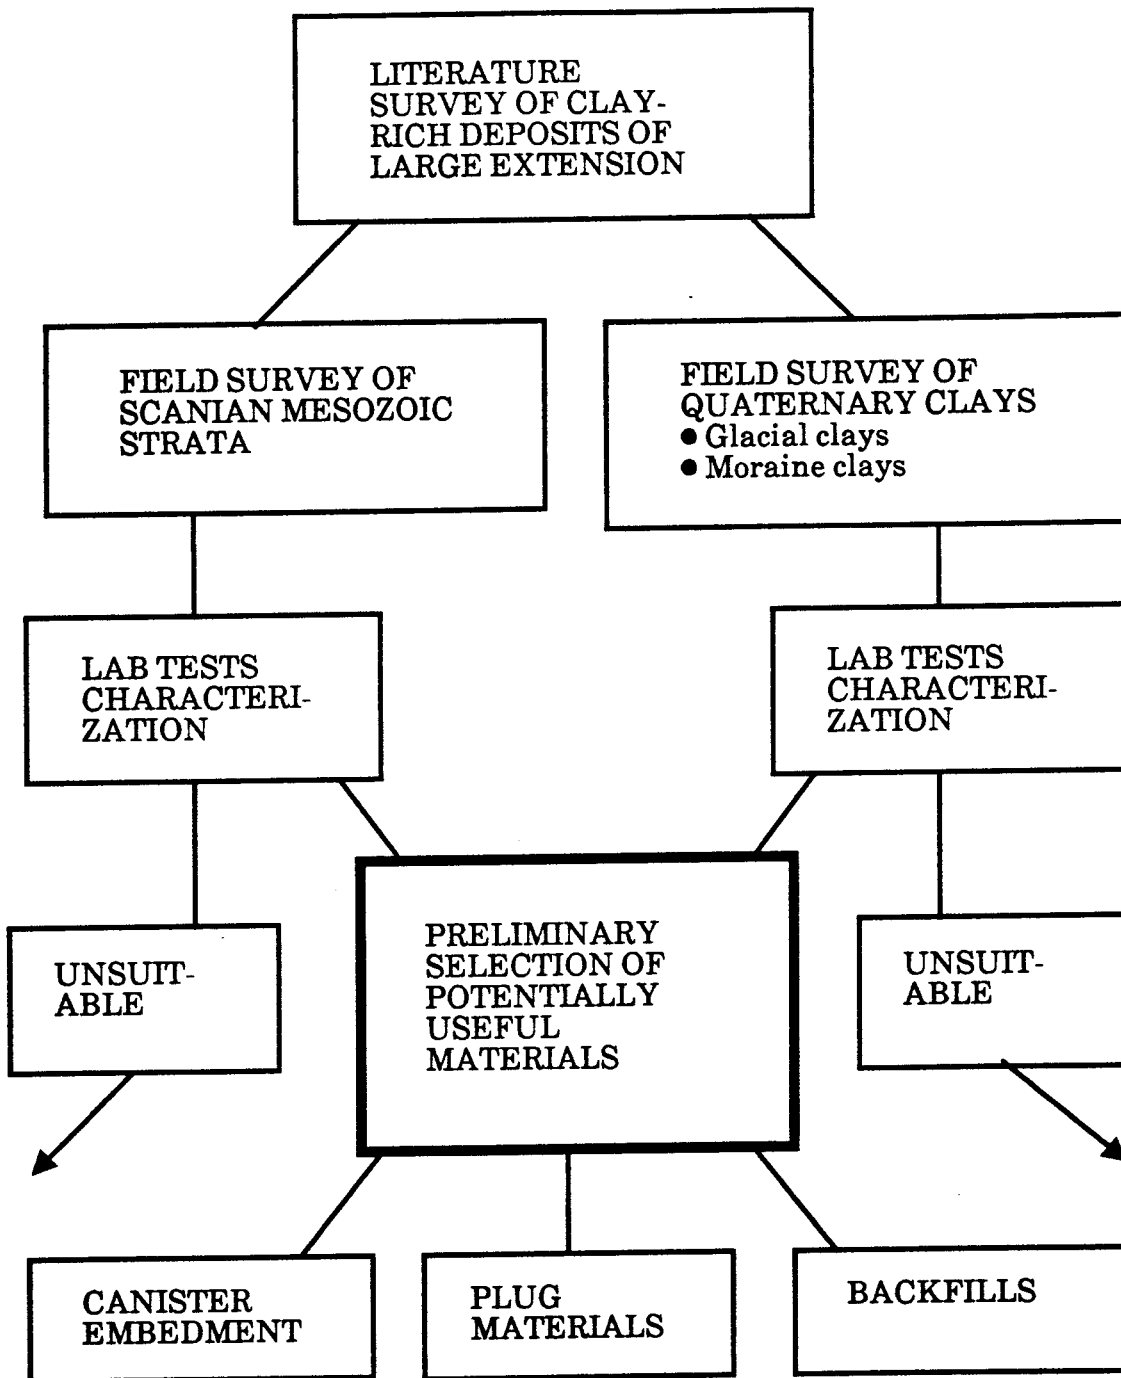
LITERATURE SURVEY OF CLAY-RICH DEPOSITS OF LARGE EXTENSION

FIELD SURVEY OF SCANIAN MESOZOIC STRATA

FIELD SURVEY OF QUATERNARY CLAYS
● Glacial clays
● Moraine clays

LAB TESTS CHARACTERIZATION

LAB TESTS CHARACTERIZATION

UNSUITABLE

PRELIMINARY SELECTION OF POTENTIALLY USEFUL MATERIALS

UNSUITABLE

CANISTER EMBEDMENT

PLUG MATERIALS

BACKFILLS